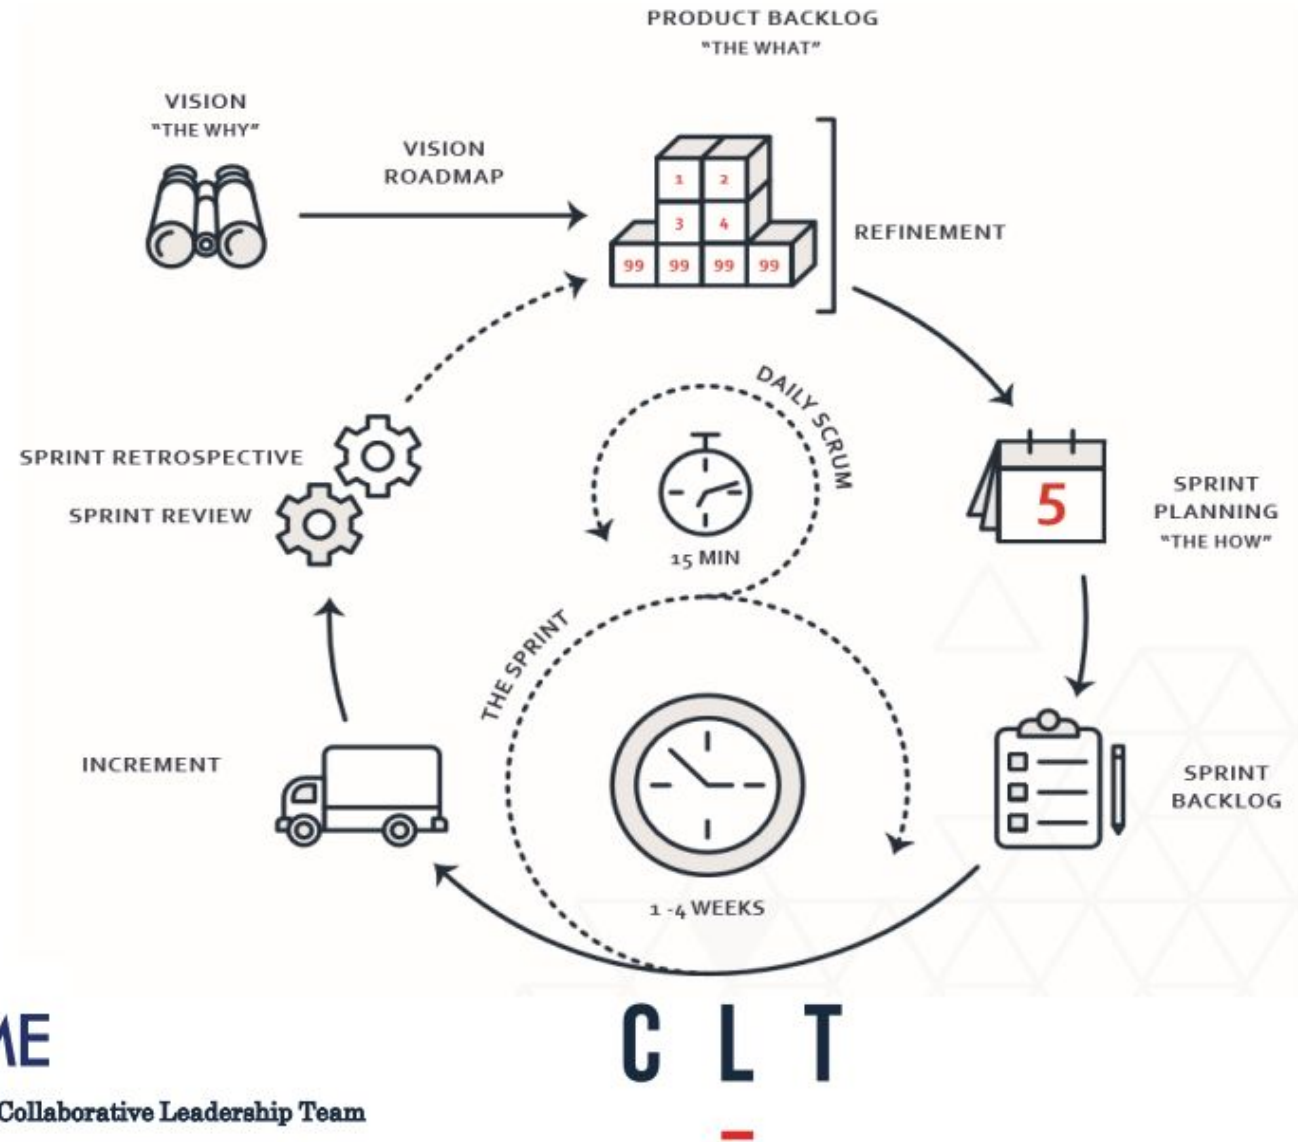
PRODUCT BACKLOG
"THE WHAT"

VISION
"THE WHY"

VISION
ROADMAP

1 2
3 4
99 99 99 99

REFINEMENT

DAILY SCRUM

15 MIN

SPRINT RETROSPECTIVE

SPRINT REVIEW

5

SPRINT
PLANNING
"THE HOW"

THE SPRINT

INCREMENT

SPRINT
BACKLOG

1 -4 WEEKS

ME

Collaborative Leadership Team

C L T